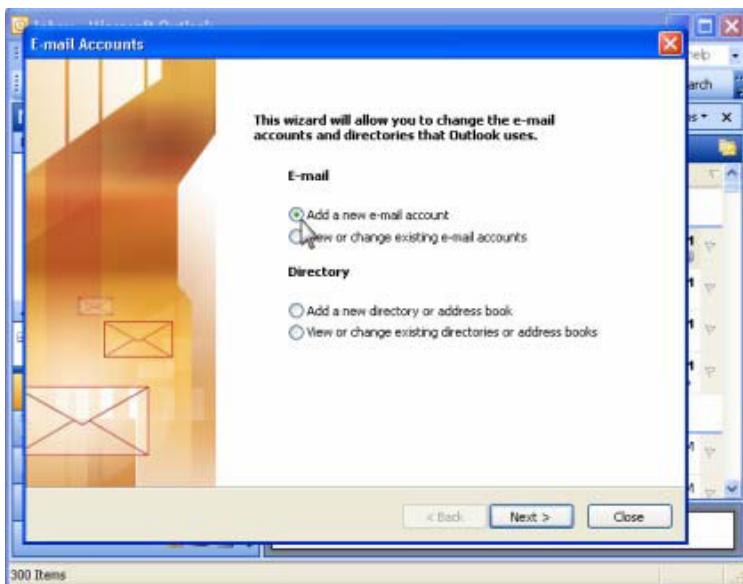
E-mail Accounts

This wizard will allow you to change the e-mail accounts and directories that Outlook uses.

E-mail

Add a new e-mail account

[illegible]ew or change existing e-mail accounts

Directory

Add a new directory or address book

View or change existing directories or address books

< Back

Next >

Close

300 Items